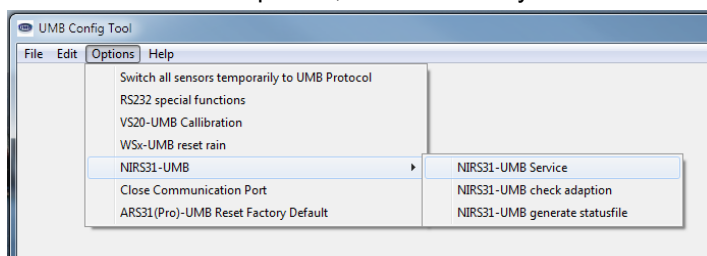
UMB Config Tool

File Edit Options Help

Switch all sensors temporarily to UMB Protocol
RS232 special functions
VS20-UMB Callibration
WSx-UMB reset rain
NIRS31-UMB
Close Communication Port
ARS31(Pro)-UMB Reset Factory Default

NIRS31-UMB Service
NIRS31-UMB check adaption
NIRS31-UMB generate statusfile